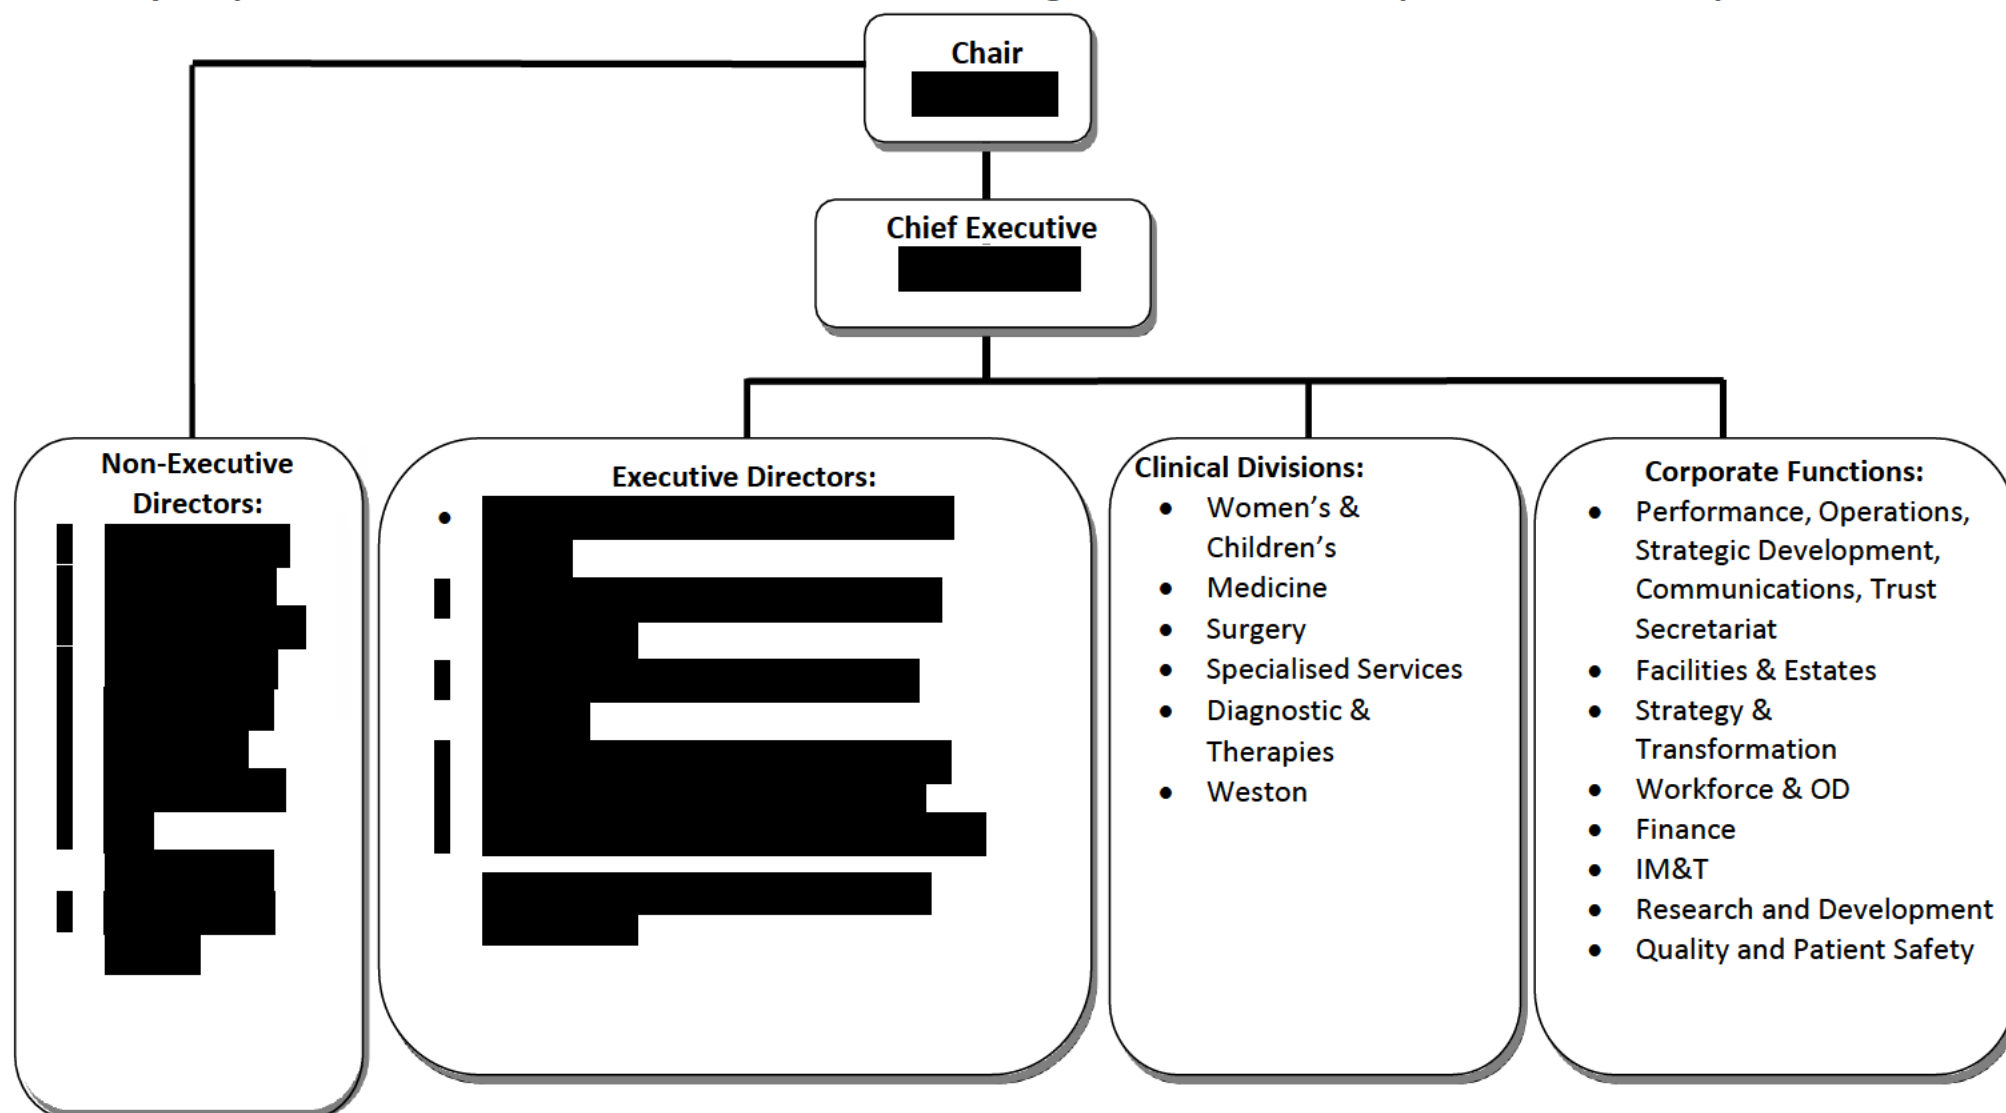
Chair
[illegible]

Chief Executive
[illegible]

Non-Executive Directors:
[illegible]

Executive Directors:
- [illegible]

Clinical Divisions:
- Women's & Children's
- Medicine
- Surgery
- Specialised Services
- Diagnostic & Therapies
- Weston

Corporate Functions:
- Performance, Operations, Strategic Development, Communications, Trust Secretariat
- Facilities & Estates
- Strategy & Transformation
- Workforce & OD
- Finance
- IM&T
- Research and Development
- Quality and Patient Safety